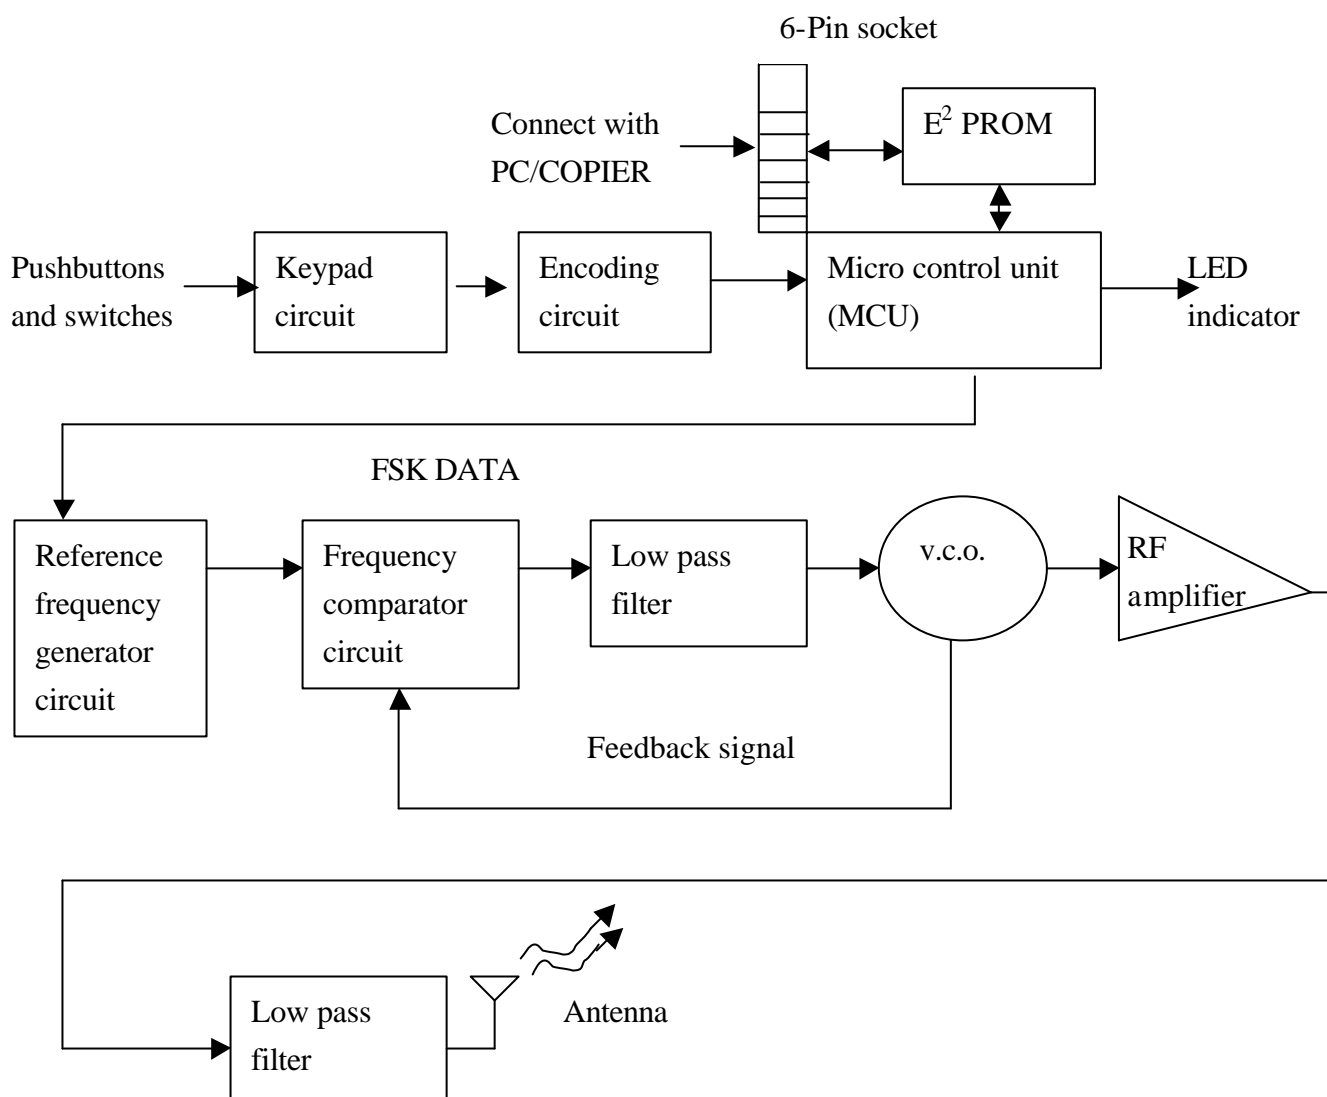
6-Pin socket

Connect with PC/COPIER

$E^2$ PROM

Pushbuttons and switches

Keypad circuit

Encoding circuit

Micro control unit (MCU)

LED indicator

FSK DATA

Reference frequency generator circuit

Frequency comparator circuit

Low pass filter

v.c.o.

RF amplifier

Feedback signal

Low pass filter

Antenna